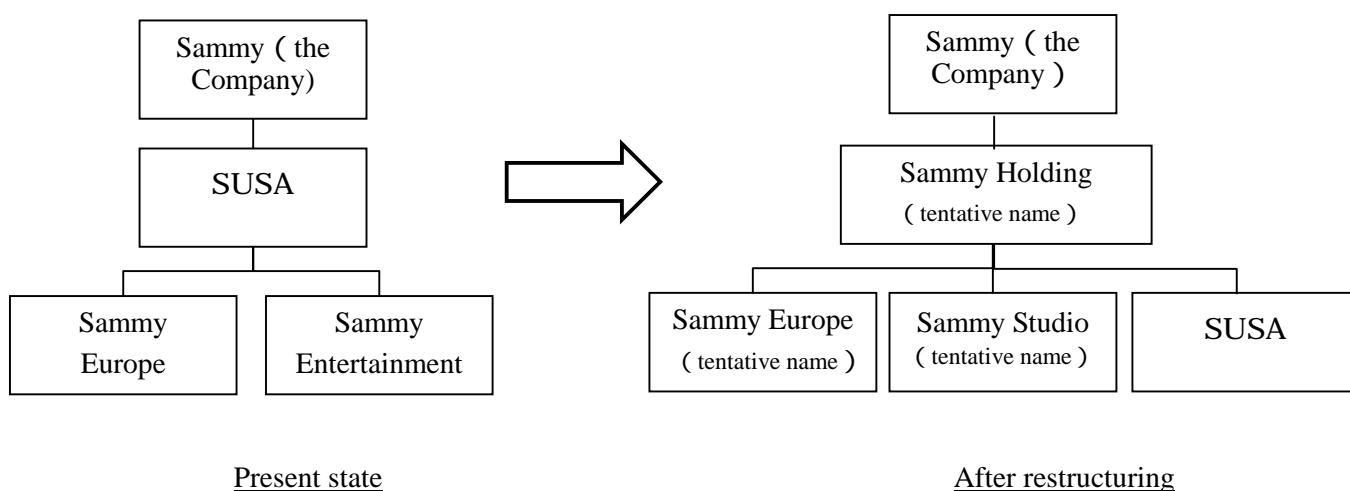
Sammy ( the Company)

SUSA

Sammy Europe

Sammy Entertainment

Sammy ( the Company )

Sammy Holding ( tentative name )

Sammy Europe ( tentative name )

Sammy Studio ( tentative name )

SUSA

Present state

After restructuring